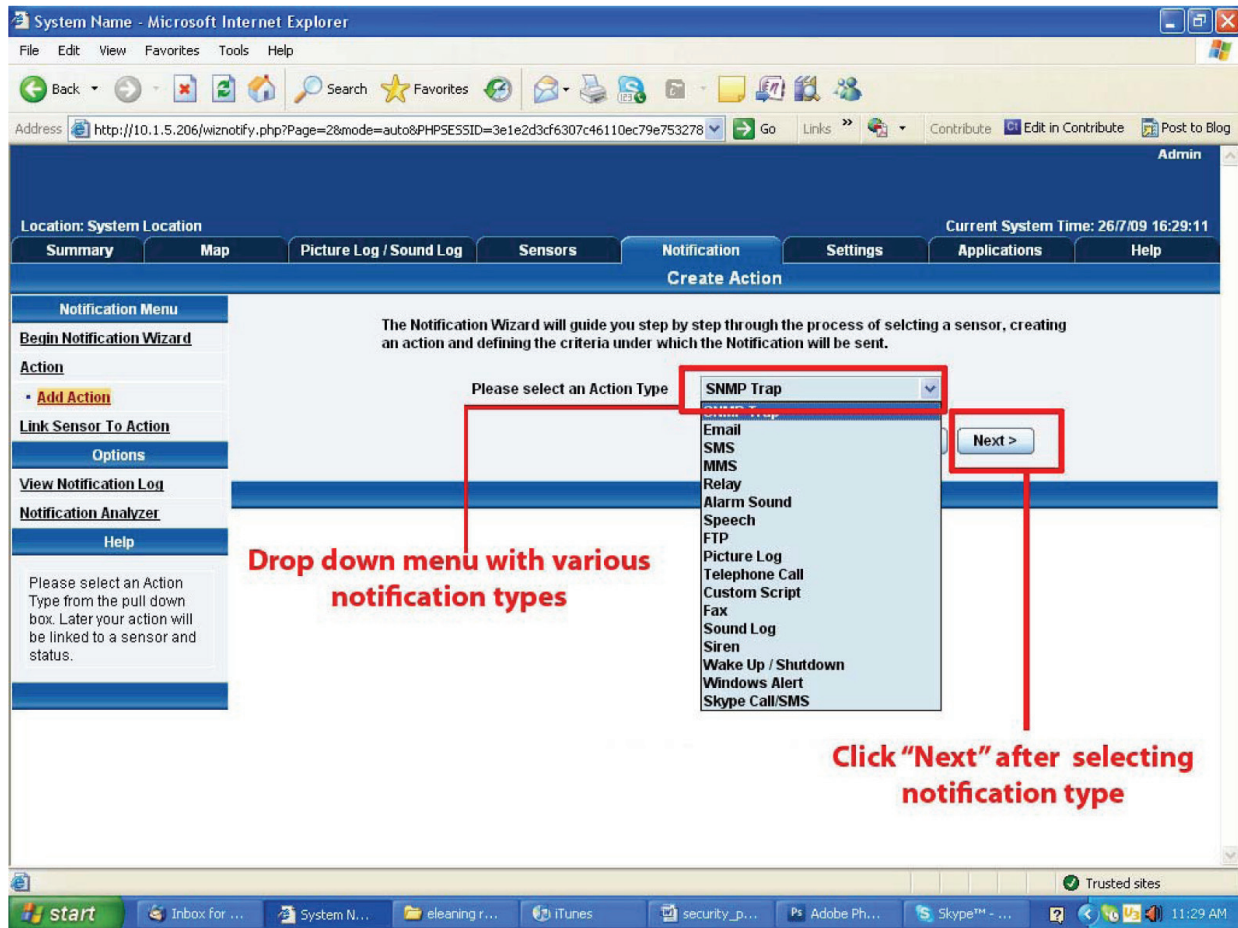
System Name - Microsoft Internet Explorer

File Edit View Favorites Tools Help

Back Search Favorites

Address http://10.1.5.206/wiznotify.php?Page=2&mode=auto&PHPSESSID=3e1e2d3cf6307c46110ec79e753278 Go Links » Contribute Edit in Contribute Post to Blog

Admin

Location: System Location

Current System Time: 26/7/09 16:29:11

Summary | Map | Picture Log / Sound Log | Sensors | Notification | Settings | Applications | Help

Create Action

Notification Menu

Begin Notification Wizard

Action

• Add Action

Link Sensor To Action

Options

View Notification Log

Notification Analyzer

Help

Please select an Action Type from the pull down box. Later your action will be linked to a sensor and status.

The Notification Wizard will guide you step by step through the process of selcting a sensor, creating an action and defining the criteria under which the Notification will be sent.

Please select an Action Type SNMP Trap

SNMP Trap
Email
SMS
MMS
Relay
Alarm Sound
Speech
FTP
Picture Log
Telephone Call
Custom Script
Fax
Sound Log
Siren
Wake Up / Shutdown
Windows Alert
Skype Call/SMS

Next >

Drop down menu with various notification types

Click "Next" after selecting notification type

Trusted sites

start Inbox for ... System N... eleaning r... iTunes security_p... Adobe Ph... Skype™ - ... 11:29 AM